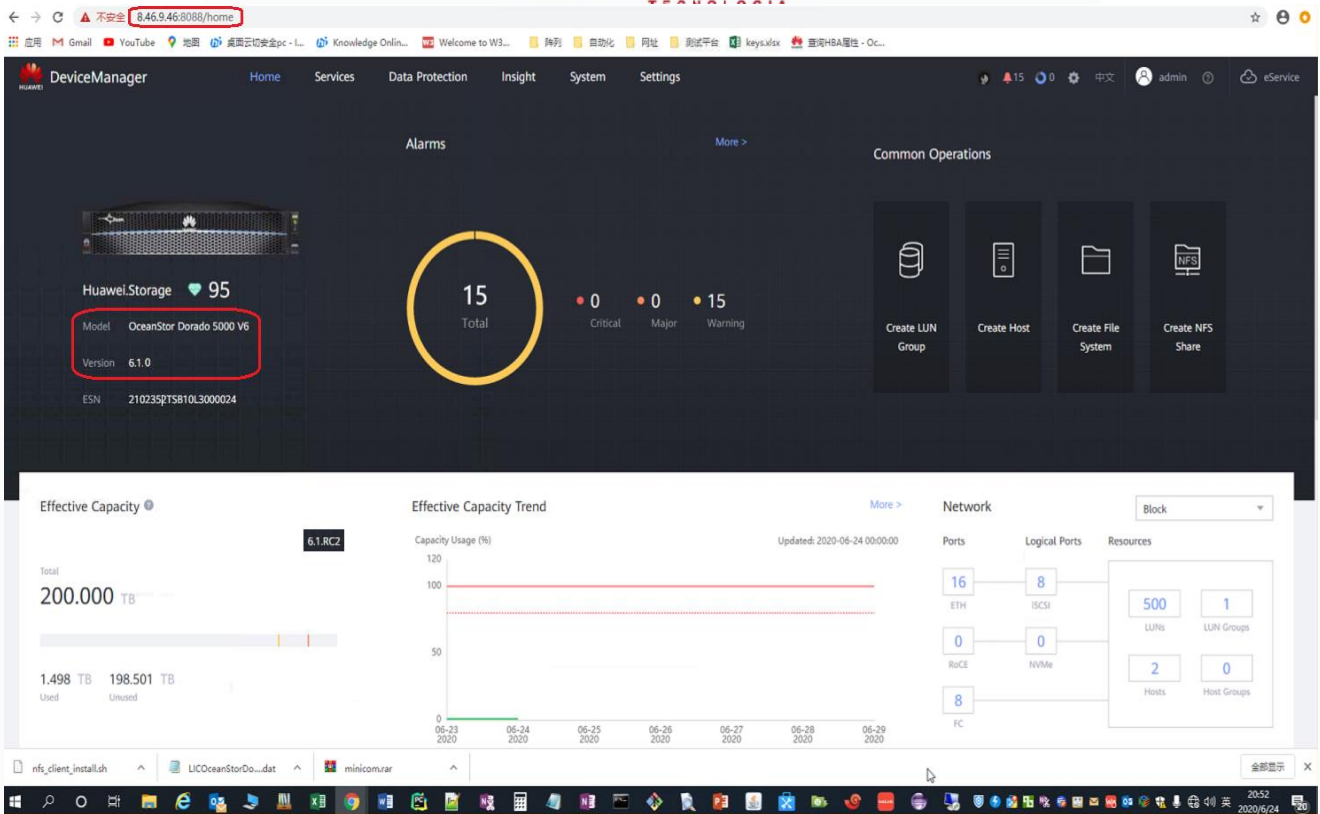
← → C ▲ 不安全 8.46.9.46:8088/home

应用 Gmail YouTube 地图 桌面云切安全pc - I... Knowledge Onlin... Welcome to W3... 阵列 自动化 网址 测试平台 keys.xlsx 查询HBA属性 - Oc...

HUAWEI DeviceManager Home Services Data Protection Insight System Settings 15 0 中文 admin eService

Alarms More >

Common Operations

Huawei.Storage 95

Model OceanStor Dorado 5000 V6

Version 6.1.0

ESN 2102352TSB10L3000024

15
Total

0 Critical 0 Major 15 Warning

Create LUN Group

Create Host

Create File System

Create NFS Share

Effective Capacity

6.1.RC2

Total

200.000 TB

1.498 TB Used

198.501 TB Unused

Effective Capacity Trend More >

Capacity Usage (%) Updated: 2020-06-24 00:00:00

120
100
50
0

06-23 2020 06-24 2020 06-25 2020 06-26 2020 06-27 2020 06-28 2020 06-29 2020

Network Block

Ports Logical Ports Resources

16 ETH
8 iSCSI
0 RoCE
0 NVMe
8 FC

500 LUNs
1 LUN Groups
2 Hosts
0 Host Groups

nfs_client_install.sh LICOceanStorDo....dat minicom.rar 全部显示

20:52 2020/6/24